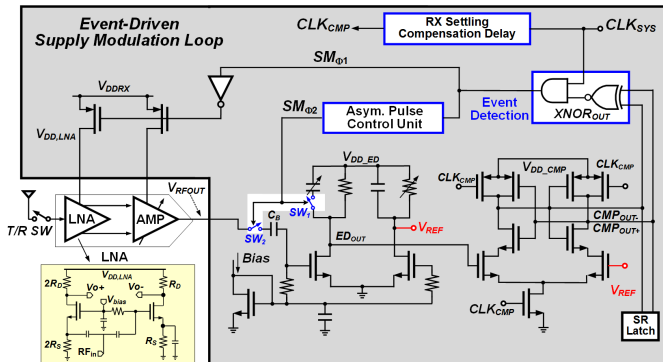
Event-Driven Supply Modulation Loop

$CLK_{CMP}$

RX Settling Compensation Delay

$CLK_{SYS}$

$SM_{\Phi1}$

$V_{DDRX}$

$SM_{\Phi2}$

Asym. Pulse Control Unit

Event Detection

$XNOR_{OUT}$

$V_{DD,LNA}$

$V_{RFOUT}$

$V_{DD\_ED}$

$V_{DD\_CMP}$

$CLK_{CMP}$

$CLK_{CMP}$

T/R SW

LNA

AMP

$C_B$

$SW_1$

$SW_2$

$ED_{OUT}$

$V_{REF}$

$CMP_{OUT-}$

$CMP_{OUT+}$

LNA

$V_{DD,LNA}$

$2R_D$

Vo+

Vo-

$R_D$

$V_{bias}$

Bias

$V_{REF}$

$2R_S$

$RF_{in}$

$R_S$

$CLK_{CMP}$

SR Latch